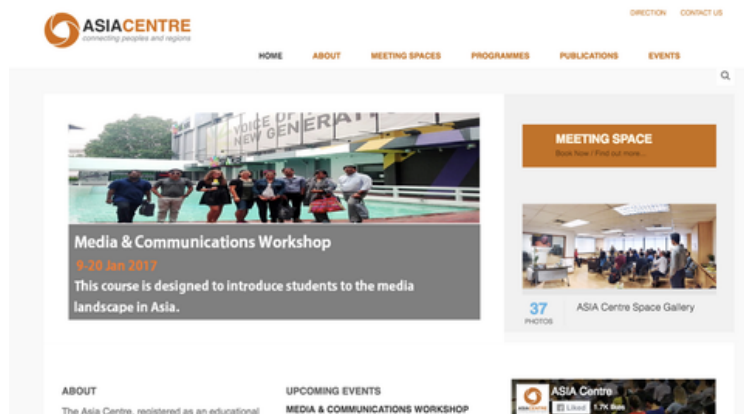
ASIACENTRE
connecting peoples and regions

DIRECTION CONTACT US

HOME ABOUT MEETING SPACES PROGRAMMES PUBLICATIONS EVENTS

VOICE OF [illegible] NEW GENERATI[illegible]

Media & Communications Workshop
9-20 Jan 2017
This course is designed to introduce students to the media landscape in Asia.

MEETING SPACE
Book Now / Find out more...

37
PHOTOS
ASIA Centre Space Gallery

ABOUT
The Asia Centre, registered as an educational

UPCOMING EVENTS
MEDIA & COMMUNICATIONS WORKSHOP

ASIA Centre
Liked 1.7K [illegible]